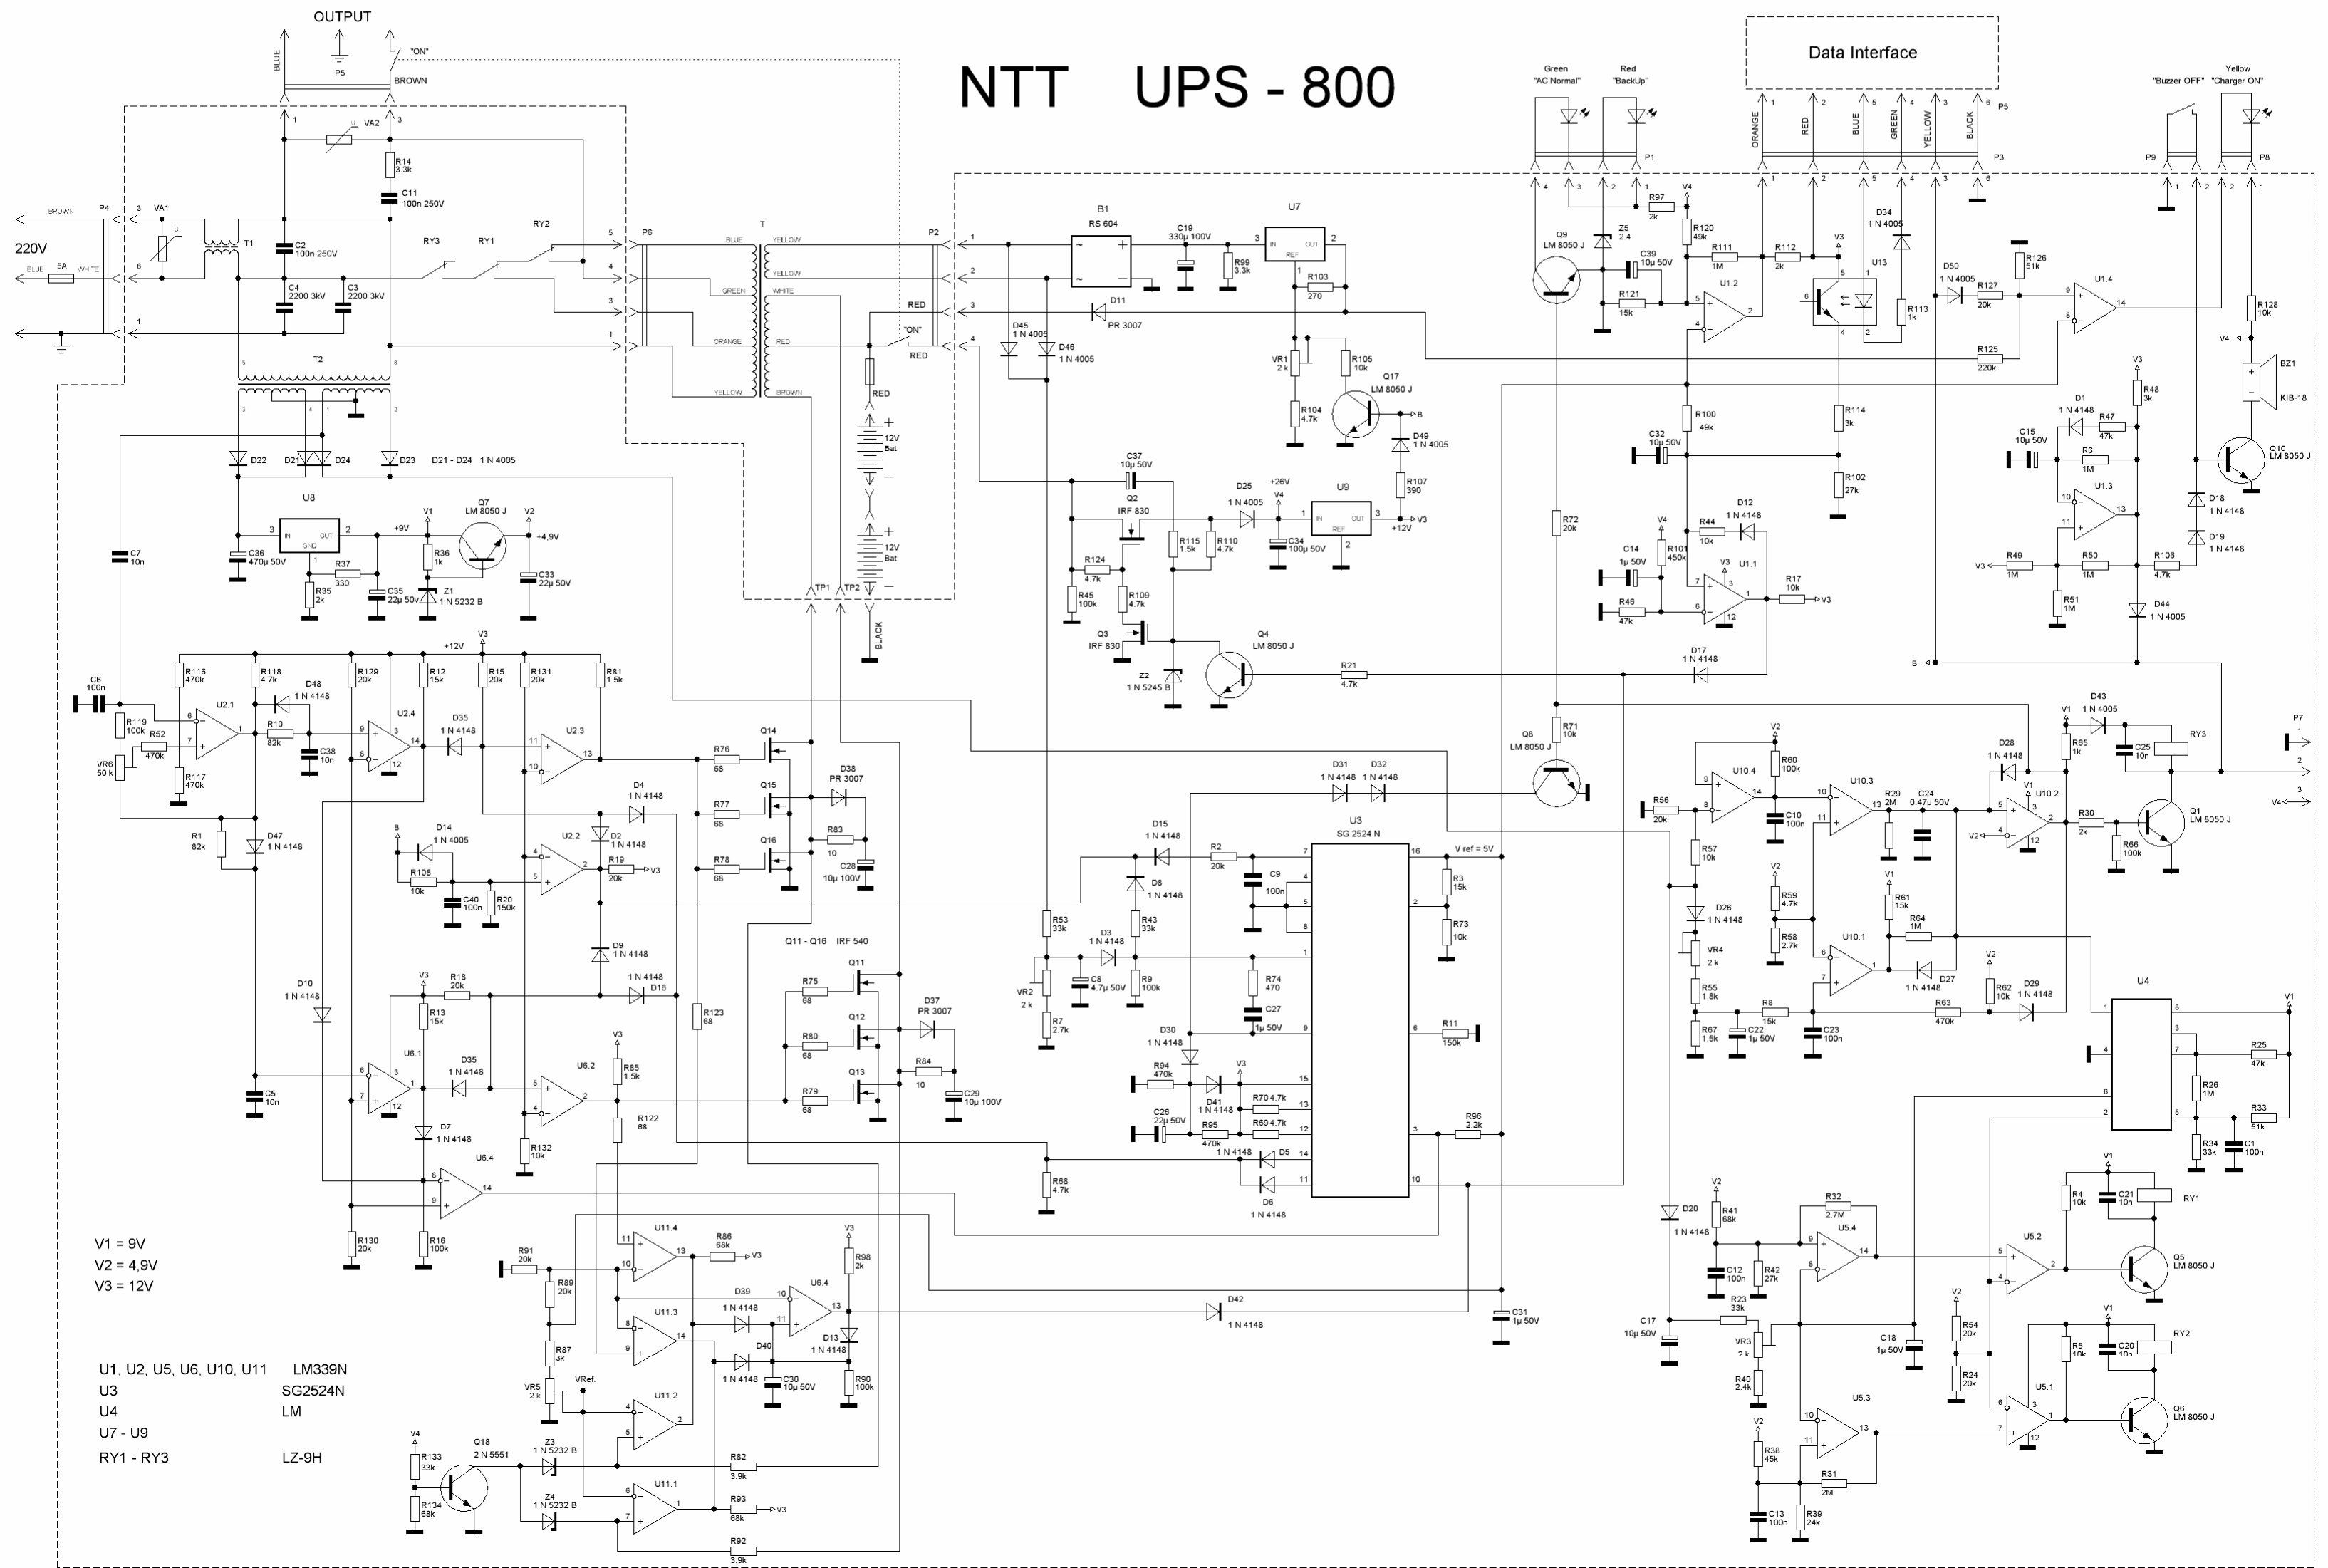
NTT UPS - 800

OUTPUT
"ON"
BLUE
BROWN
P5

Data Interface

Green "AC Normal"
Red "BackUp"
P1
ORANGE RED BLUE GREEN YELLOW BLACK
P5
P3
"Buzzer OFF"
Yellow "Charger ON"
P9
P8

220V
BROWN
BLUE 5A WHITE
P4
VA1
VA2
T1
T2
C2 100n 250V
C4 2200 3kV
C3 2200 3kV
R14 3.3k
C11 100n 250V
RY3 RY1 RY2
P6
T
P2
BLUE YELLOW
YELLOW
GREEN WHITE
ORANGE RED
YELLOW BROWN
RED "ON" RED
RED
12V Bat
12V Bat
TP1 TP2
BLACK
D22 D21 D24 D23 D21 - D24 1 N 4005
U8
C36 470µ 50V
R35 2k
R37 330
+9V
V1
R36 1k
C35 22µ 50V
Z1 1 N 5232 B
Q7 LM 8050 J
V2
+4,9V
C33 22µ 50V
C7 10n
B1 RS 604
C19 330µ 100V
R99 3.3k
U7
R103 270
D11 PR 3007
D45 1 N 4005
D46 1 N 4005
VR1 2 k
R105 10k
Q17 LM 8050 J
R104 4.7k
D49 1 N 4005
R107 390
C37 10µ 50V
Q2 IRF 830
D25 1 N 4005
+26V
V4
U9
+12V
V3
C34 100µ 50V
R115 1.5k
R110 4.7k
R124 4.7k
R45 100k
R109 4.7k
Q3 IRF 830
Z2 1 N 5245 B
Q4 LM 8050 J
R21 4.7k
Q9 LM 8050 J
Z5 2.4
R97 2k
R120 49k
C39 10µ 50V
R111 1M
R121 15k
U1.2
R112 2k
U13
D34 1 N 4005
R113 1k
D50 1 N 4005
R127 20k
R126 51k
U1.4
R128 10k
R125 220k
BZ1 KIB-18
R100 49k
C32 10µ 50V
R114 3k
R102 27k
R72 20k
D12 1 N 4148
R44 10k
C14 1µ 50V
R101 450k
U1.1
R17 10k
R46 47k
D17 1 N 4148
R48 3k
D1 1 N 4148
R47 47k
C15 10µ 50V
R6 1M
U1.3
Q10 LM 8050 J
D18 1 N 4148
D19 1 N 4148
R49 1M
R50 1M
R106 4.7k
R51 1M
D44 1 N 4005
C6 100n
R116 470k
R118 4.7k
D48 1 N 4148
R129 20k
R12 15k
R15 20k
R131 20k
R81 1.5k
+12V
R119 100k
R52 470k
U2.1
R10 82k
C38 10n
U2.4
D35 1 N 4148
U2.3
VR6 50 k
R117 470k
R1 82k
D47 1 N 4148
Q14
R76 68
Q15
D38 PR 3007
R77 68
D4 1 N 4148
D2 1 N 4148
U2.2
D14 1 N 4005
R108 10k
C40 100n
R20 150k
R19 20k
R83 10
Q16
C28 10µ 100V
R78 68
D9 1 N 4148
D10 1 N 4148
R18 20k
D16 1 N 4148
R13 15k
U6.1
D35 1 N 4148
U6.2
C5 10n
D7 1 N 4148
U6.4
R85 1.5k
R122 68
R123 68
R132 10k
Q11 - Q16 IRF 540
R75 68
Q11
Q12
D37 PR 3007
R80 68
R84 10
Q13
R79 68
C29 10µ 100V
R130 20k
R16 100k
R68 4.7k
R71 10k
Q8 LM 8050 J
D31 1 N 4148
D32 1 N 4148
U3 SG 2524 N
V ref = 5V
D15 1 N 4148
R2 20k
C9 100n
D8 1 N 4148
R3 15k
R73 10k
R53 33k
R43 33k
D3 1 N 4148
C8 4.7µ 50V
R9 100k
R74 470
C27 1µ 50V
VR2 2 k
R7 2.7k
D30 1 N 4148
R11 150k
R94 470k
D41 1 N 4148
R70 4.7k
C26 22µ 50V
R95 470k
R69 4.7k
R96 2.2k
D5
D6 1 N 4148
V1 = 9V
V2 = 4,9V
V3 = 12V
U1, U2, U5, U6, U10, U11 LM339N
U3 SG2524N
U4 LM
U7 - U9
RY1 - RY3 LZ-9H
R91 20k
U11.4
R86 68k
R98 2k
R89 20k
U11.3
D39 1 N 4148
U6.4
D13 1 N 4148
D40
D42 1 N 4148
C31 1µ 50V
R87 3k
VR5 2 k
VRef.
U11.2
D40 1 N 4148
C30 10µ 50V
R90 100k
R133 33k
Q18 2 N 5551
Z3 1 N 5232 B
R82 3.9k
R134 68k
Z4 1 N 5232 B
U11.1
R93 68k
R92 3.9k
R56 20k
U10.4
R60 100k
C10 100n
U10.3
R29 2M
C24 0.47µ 50V
D28 1 N 4148
V1
R65 1k
D43 1 N 4005
C25 10n
RY3
P7
U10.2
R30 2k
Q1 LM 8050 J
R66 100k
R57 10k
D26 1 N 4148
VR4 2 k
R59 4.7k
R58 2.7k
R61 15k
R64 1M
U10.1
D27 1 N 4148
R55 1.8k
R8 15k
R62 10k
D29 1 N 4148
R63 470k
R67 1.5k
C22 1µ 50V
C23 100n
U4
R25 47k
R26 1M
R33 51k
R34 33k
C1 100n
D20 1 N 4148
R41 68k
R32 2.7M
U5.4
U5.2
R4 10k
C21 10n
RY1
Q5 LM 8050 J
C12 100n
R42 27k
C17 10µ 50V
R23 33k
VR3 2 k
C18 1µ 50V
R54 20k
R24 20k
R5 10k
C20 10n
RY2
R40 2.4k
U5.3
U5.1
Q6 LM 8050 J
R38 45k
R31 2M
C13 100n
R39 24k